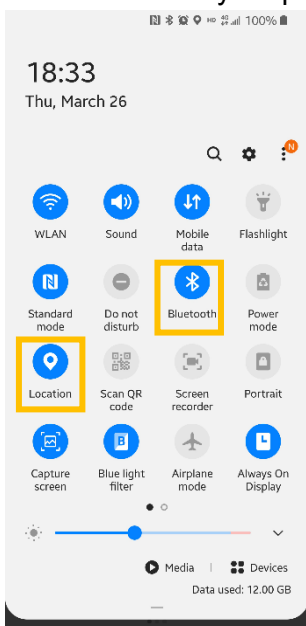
100%

18:33
Thu, March 26

N

WLAN
Sound
Mobile data
Flashlight
Standard mode
Do not disturb
Bluetooth
Power mode
Location
Scan QR code
Screen recorder
Portrait
Capture screen
Blue light filter
Airplane mode
Always On Display

Media
Devices
Data used: 12.00 GB